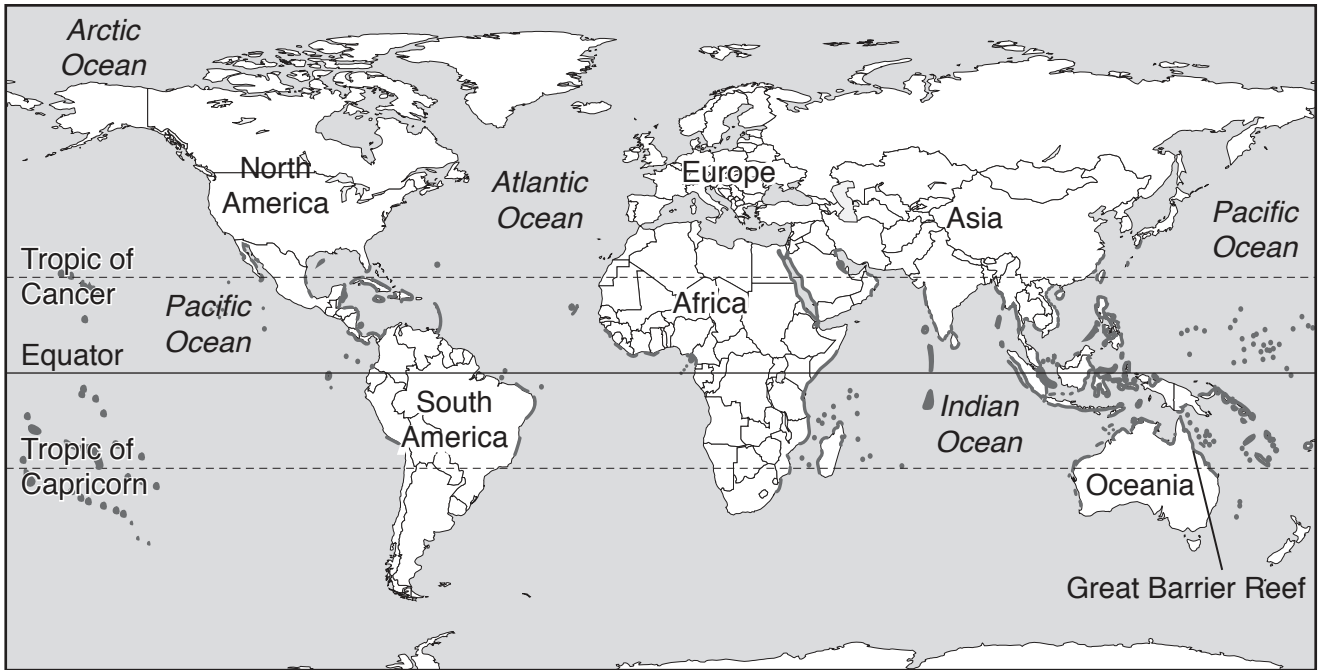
Arctic Ocean

North America

Atlantic Ocean

Europe

Asia

Pacific Ocean

Tropic of Cancer

Pacific Ocean

Africa

Equator

South America

Indian Ocean

Tropic of Capricorn

Oceania

Great Barrier Reef